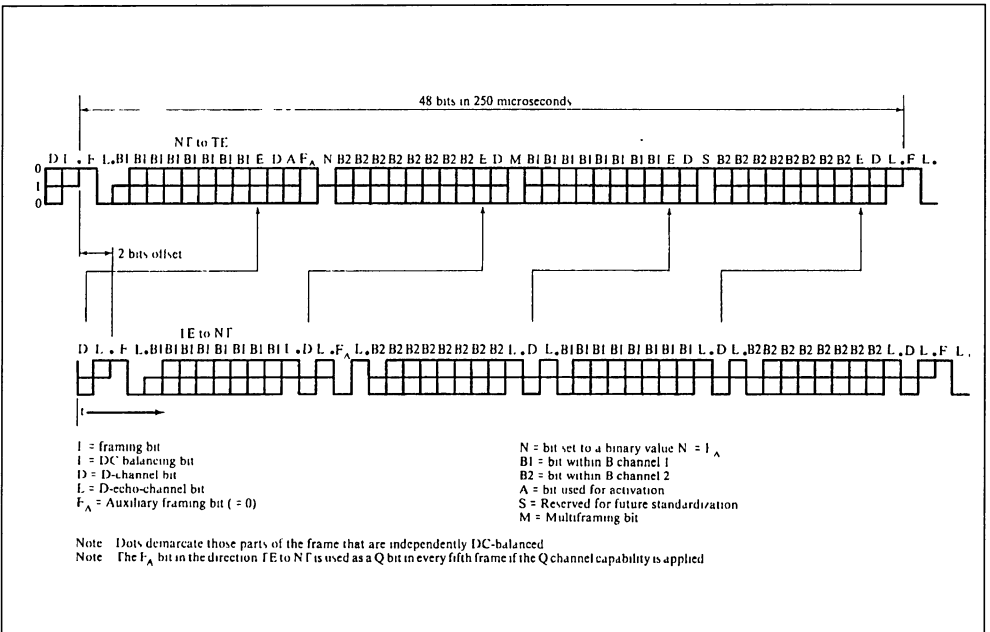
48 bits in 250 microseconds

NT to TE

D L . F L. B1 B1 B1 B1 B1 B1 B1 B1 E D A F$_A$ N B2 B2 B2 B2 B2 B2 B2 B2 E D M B1 B1 B1 B1 B1 B1 B1 B1 E D S B2 B2 B2 B2 B2 B2 B2 B2 E D L . F L .

0
1
0

2 bits offset

TE to NT

D L . F L. B1 B1 B1 B1 B1 B1 B1 B1 L . D L . F$_A$ L. B2 B2 B2 B2 B2 B2 B2 B2 L . D L. B1 B1 B1 B1 B1 B1 B1 B1 L . D L. B2 B2 B2 B2 B2 B2 B2 B2 L . D L . F L .

t

F = framing bit
L = DC balancing bit
D = D-channel bit
E = D-echo-channel bit
F$_A$ = Auxiliary framing bit ( = 0)

N = bit set to a binary value N = $\bar{F}_A$
B1 = bit within B channel 1
B2 = bit within B channel 2
A = bit used for activation
S = Reserved for future standardization
M = Multiframing bit

Note Dots demarcate those parts of the frame that are independently DC-balanced
Note The F$_A$ bit in the direction TE to NT is used as a Q bit in every fifth frame if the Q channel capability is applied